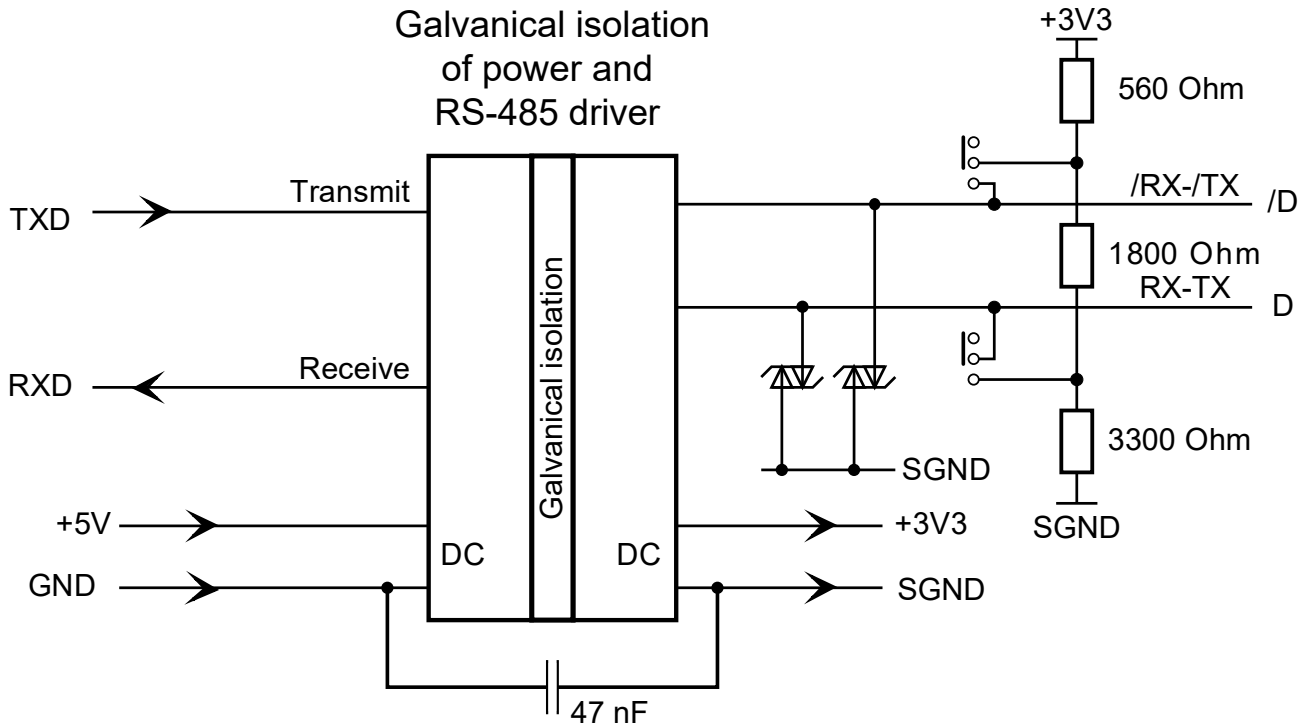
Galvanical isolation of power and RS-485 driver

+3V3

560 Ohm

TXD

Transmit

/RX-/TX

/D

1800 Ohm

RX-TX

D

Galvanical isolation

RXD

Receive

3300 Ohm

SGND

SGND

+5V

DC

DC

+3V3

GND

SGND

47 nF